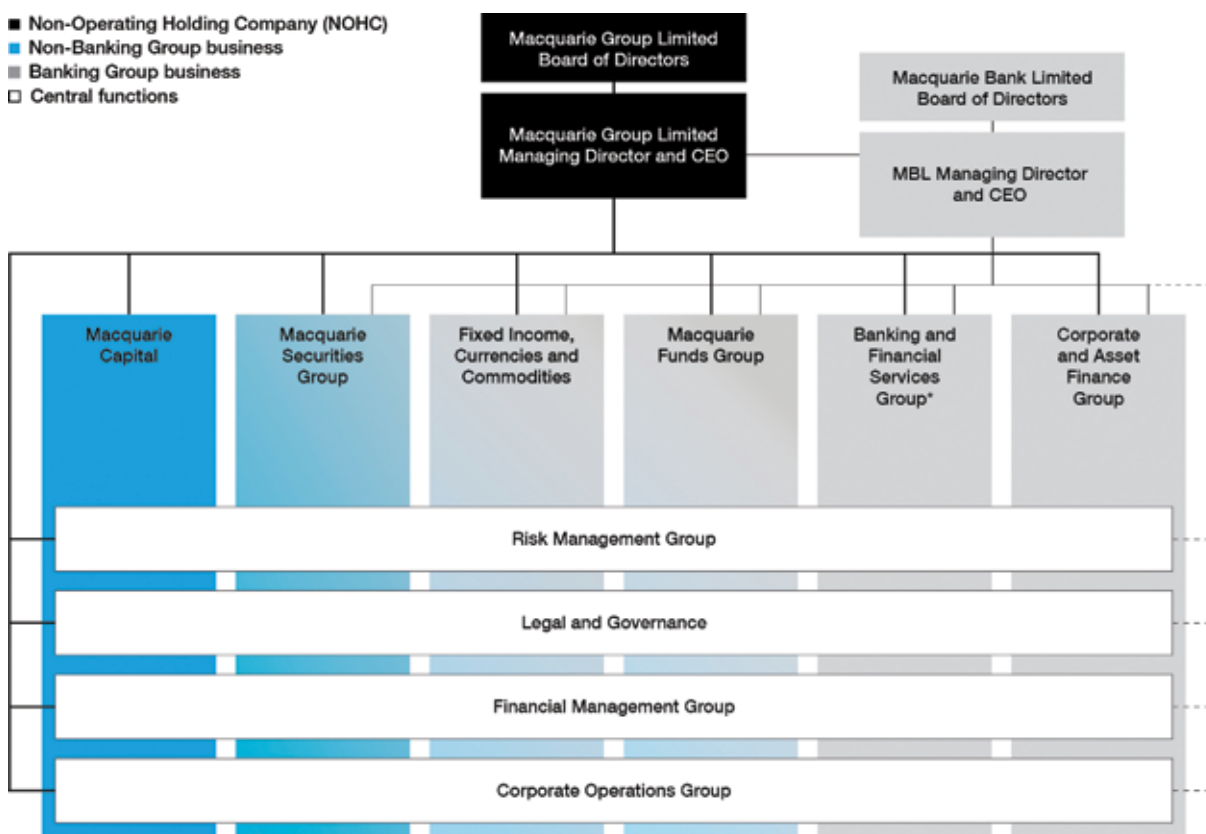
■ Non-Operating Holding Company (NOHC)
■ Non-Banking Group business
■ Banking Group business
□ Central functions

Macquarie Group Limited Board of Directors

Macquarie Group Limited Managing Director and CEO

Macquarie Bank Limited Board of Directors

MBL Managing Director and CEO

Macquarie Capital

Macquarie Securities Group

Fixed Income, Currencies and Commodities

Macquarie Funds Group

Banking and Financial Services Group*

Corporate and Asset Finance Group

Risk Management Group

Legal and Governance

Financial Management Group

Corporate Operations Group